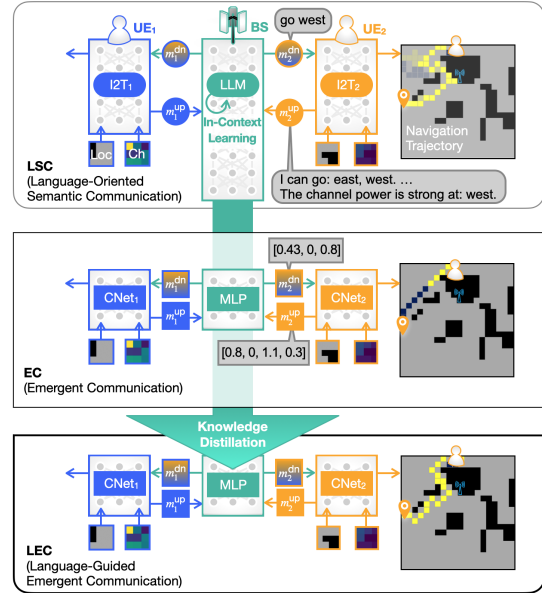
UE$_1$

BS

go west

UE$_2$

$m_1^{dn}$

$m_2^{dn}$

I2T$_1$

LLM

I2T$_2$

$m_1^{up}$

$m_2^{up}$

In-Context Learning

Navigation Trajectory

Loc

Ch

LSC
(Language-Oriented Semantic Communication)

I can go: east, west. ...
The channel power is strong at: west.

[0.43, 0, 0.8]

CNet$_1$

$m_1^{dn}$

MLP

$m_2^{dn}$

CNet$_2$

$m_1^{up}$

$m_2^{up}$

[0.8, 0, 1.1, 0.3]

EC
(Emergent Communication)

Knowledge Distillation

CNet$_1$

$m_1^{dn}$

MLP

$m_2^{dn}$

CNet$_2$

$m_1^{up}$

$m_2^{up}$

LEC
(Language-Guided Emergent Communication)